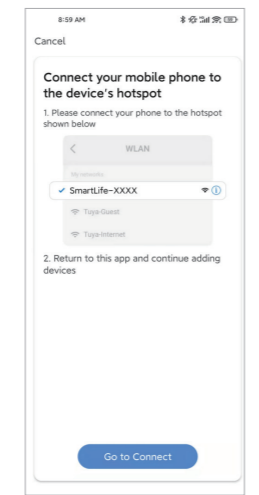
8:59 AM

Cancel

Connect your mobile phone to the device's hotspot

1. Please connect your phone to the hotspot shown below

<

WLAN

My networks

✓ SmartLife-XXXX

Tuya-Guest

Tuya-Internet

2. Return to this app and continue adding devices

Go to Connect